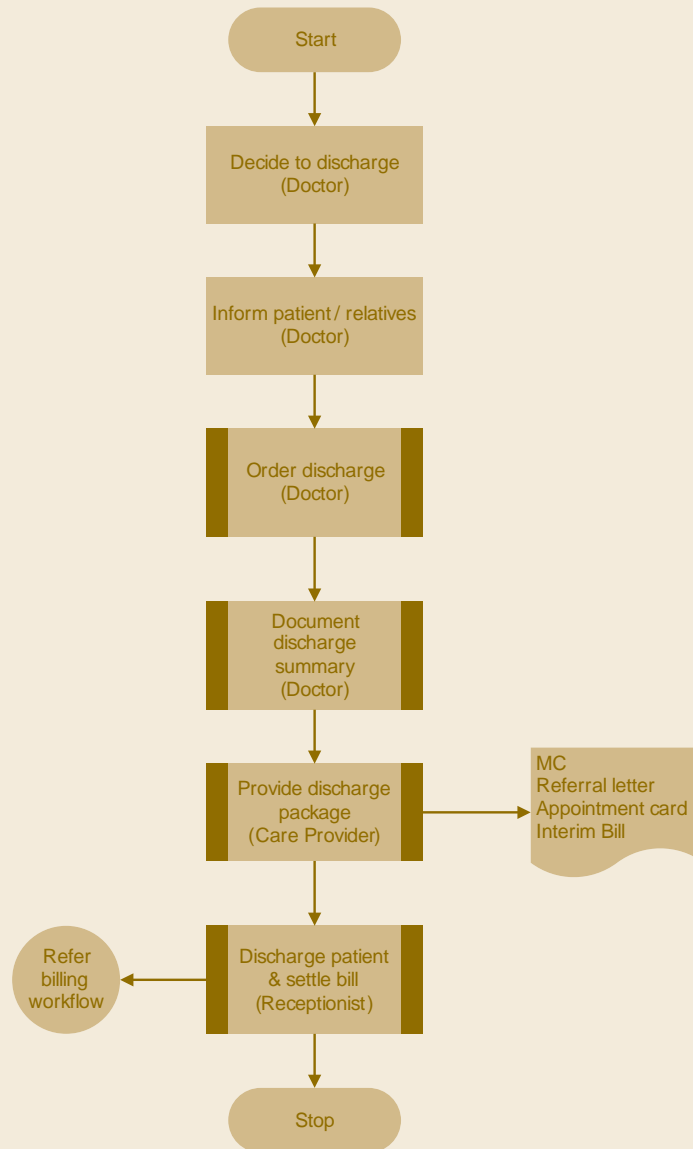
Start

Decide to discharge (Doctor)

Inform patient / relatives (Doctor)

Order discharge (Doctor)

Document discharge summary (Doctor)

Provide discharge package (Care Provider)

MC
Referral letter
Appointment card
Interim Bill

Refer billing workflow

Discharge patient & settle bill (Receptionist)

Stop